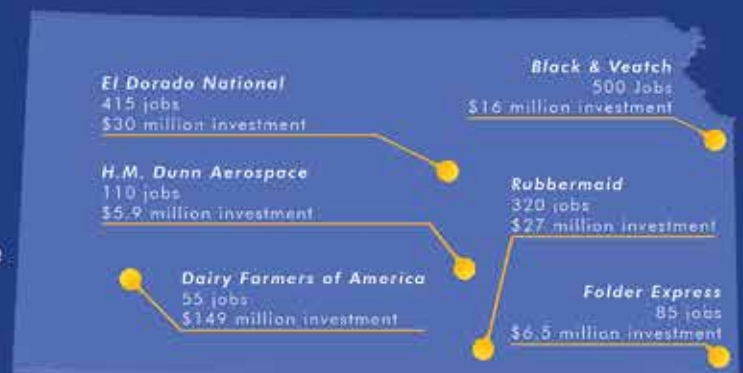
El Dorado National
415 jobs
$30 million investment

Black & Veatch
500 Jobs
$16 million investment

H.M. Dunn Aerospace
110 jobs
$5.9 million investment

Rubbermaid
320 jobs
$27 million investment

Dairy Farmers of America
55 jobs
$149 million investment

Folder Express
85 jobs
$6.5 million investment